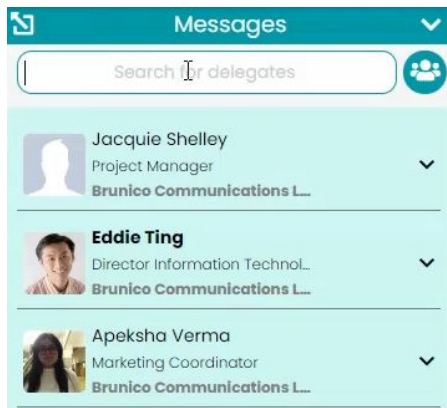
Messages

Search for delegates

Jacquie Shelley
Project Manager
Brunico Communications L...

Eddie Ting
Director Information Technol...
Brunico Communications L...

Apeksha Verma
Marketing Coordinator
Brunico Communications L...